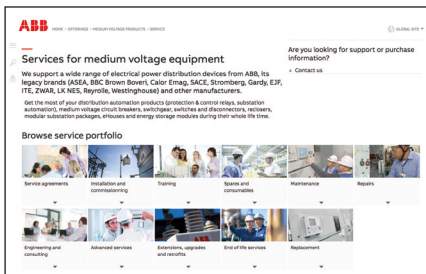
ABB HOME › OFFERINGS › MEDIUM VOLTAGE PRODUCTS › SERVICE

GLOBAL SITE

Services for medium voltage equipment

We support a wide range of electrical power distribution devices from ABB, its legacy brands (ASEA, BBC Brown Boveri, Calor Emag, SACE, Stromberg, Gardy, EJF, ITE, ZWAR, LK NES, Reyrolle, Westinghouse) and other manufacturers.

Get the most of your distribution automation products (protection & control relays, substation automation), medium voltage circuit breakers, switchgear, switches and disconnectors, reclosers, modular substation packages, eHouses and energy storage modules during their whole life time.

Are you looking for support or purchase information?

Contact us

Browse service portfolio

Service agreements

Installation and commissioning

Training

Spares and consumables

Maintenance

Repairs

Engineering and consulting

Advanced services

Extensions, upgrades and retrofits

End of life services

Replacement